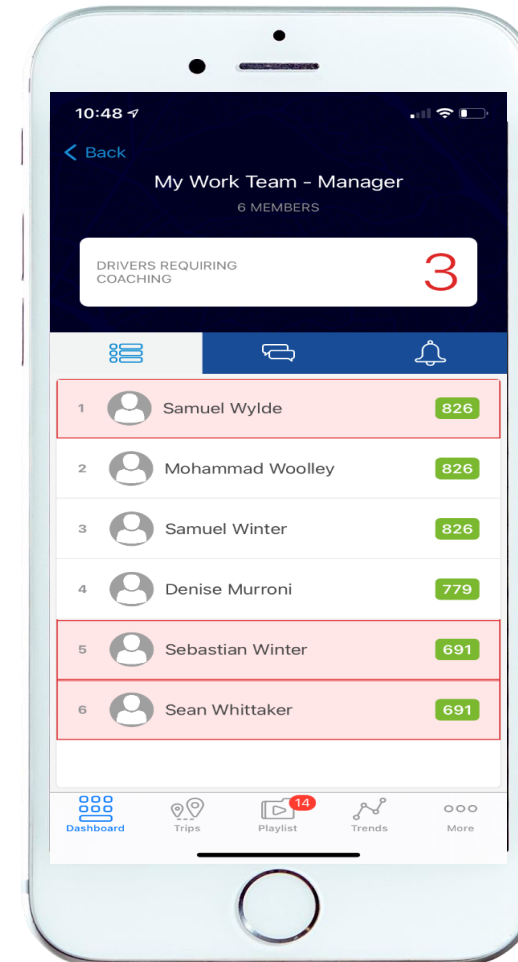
10:48

< Back

My Work Team - Manager

6 MEMBERS

DRIVERS REQUIRING COACHING 3

1 Samuel Wylde 826

2 Mohammad Woolley 826

3 Samuel Winter 826

4 Denise Murroni 779

5 Sebastian Winter 691

6 Sean Whittaker 691

Dashboard Trips 14 Playlist Trends More